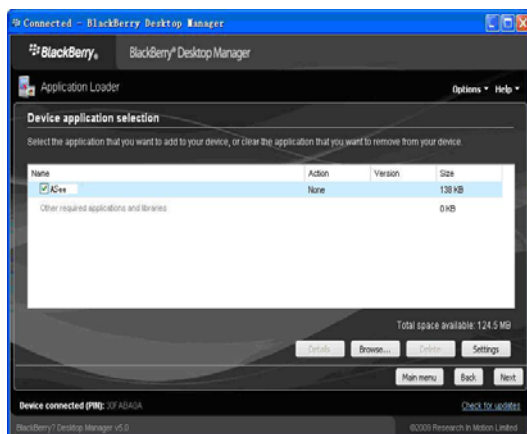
Connected - BlackBerry Desktop Manager

BlackBerry. BlackBerry® Desktop Manager

Application Loader

Options ▾ Help ▾

Device application selection

Select the application that you want to add to your device, or clear the application that you want to remove from your device.

| Name | Action | Version | Size |
|---|---|---|---|
| ☑ ASee | None | | 138 KB |
| Other required applications and libraries | | | 0 KB |

Total space available: 124.5 MB

Details Browse... Delete Settings

Main menu Back Next

Device connected (PIN): 30FABA0A

Check for updates

BlackBerry® Desktop Manager v5.0

©2009 Research In Motion Limited